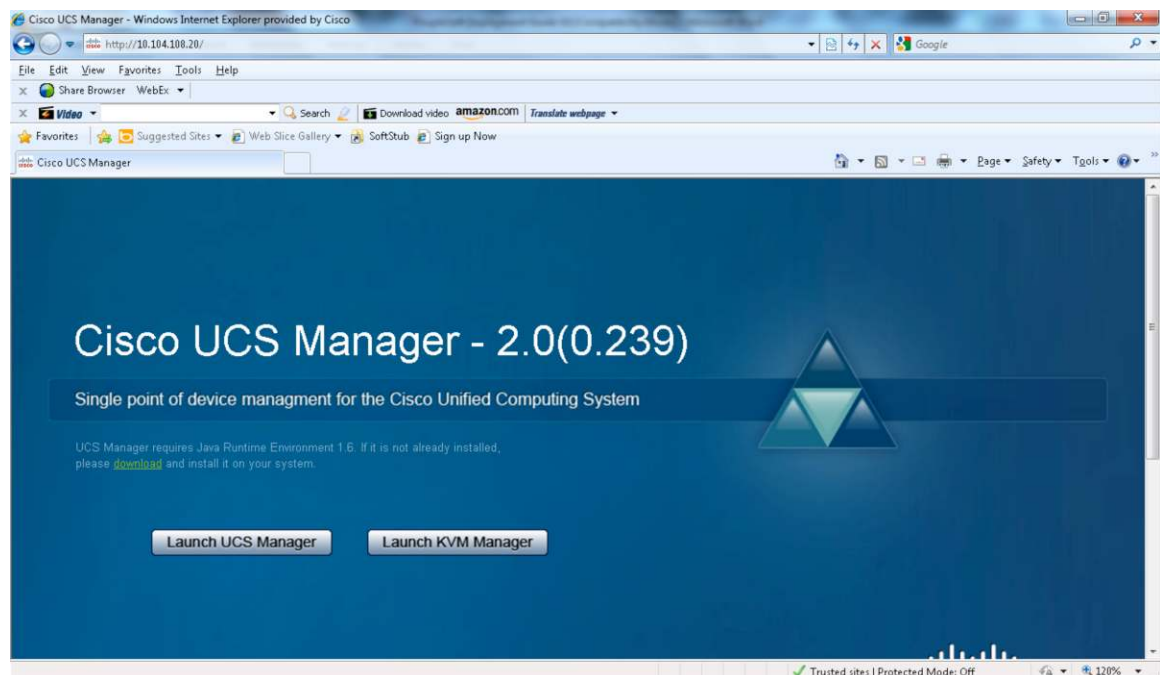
Cisco UCS Manager - Windows Internet Explorer provided by Cisco

http://10.104.108.20/

Google

File Edit View Favorites Tools Help

Share Browser WebEx

Video

Search

Download video amazon.com Translate webpage

Favorites Suggested Sites Web Slice Gallery SoftStub Sign up Now

Cisco UCS Manager

Page Safety Tools

Cisco UCS Manager - 2.0(0.239)

Single point of device managment for the Cisco Unified Computing System

UCS Manager requires Java Runtime Environment 1.6. If it is not already installed, please download and install it on your system.

Launch UCS Manager

Launch KVM Manager

Trusted sites | Protected Mode: Off

120%